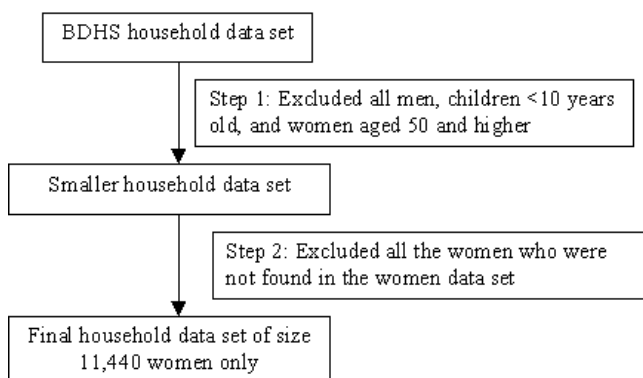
BDHS household data set

Step 1: Excluded all men, children <10 years old, and women aged 50 and higher

Smaller household data set

Step 2: Excluded all the women who were not found in the women data set

Final household data set of size 11,440 women only